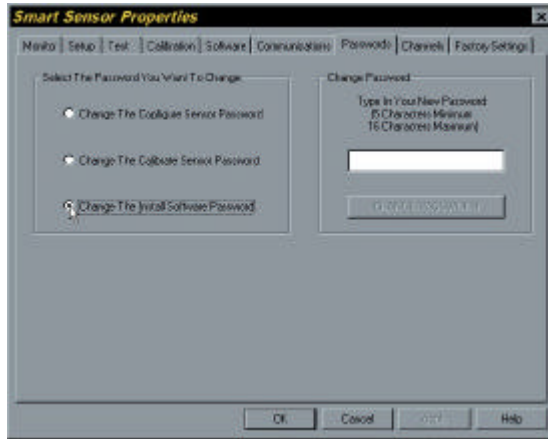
Smart Sensor Properties

Monitor | Setup | Test | Calibration | Software | Communications | Passwords | Channels | Factory Settings

Select The Password You Want To Change

Change The Configure Sensor Password

Change The Calibrate Sensor Password

Change The Install Software Password

Change Password

Type In Your New Password
(5 Characters Minimum
16 Characters Maximum)

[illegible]

OK Cancel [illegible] Help